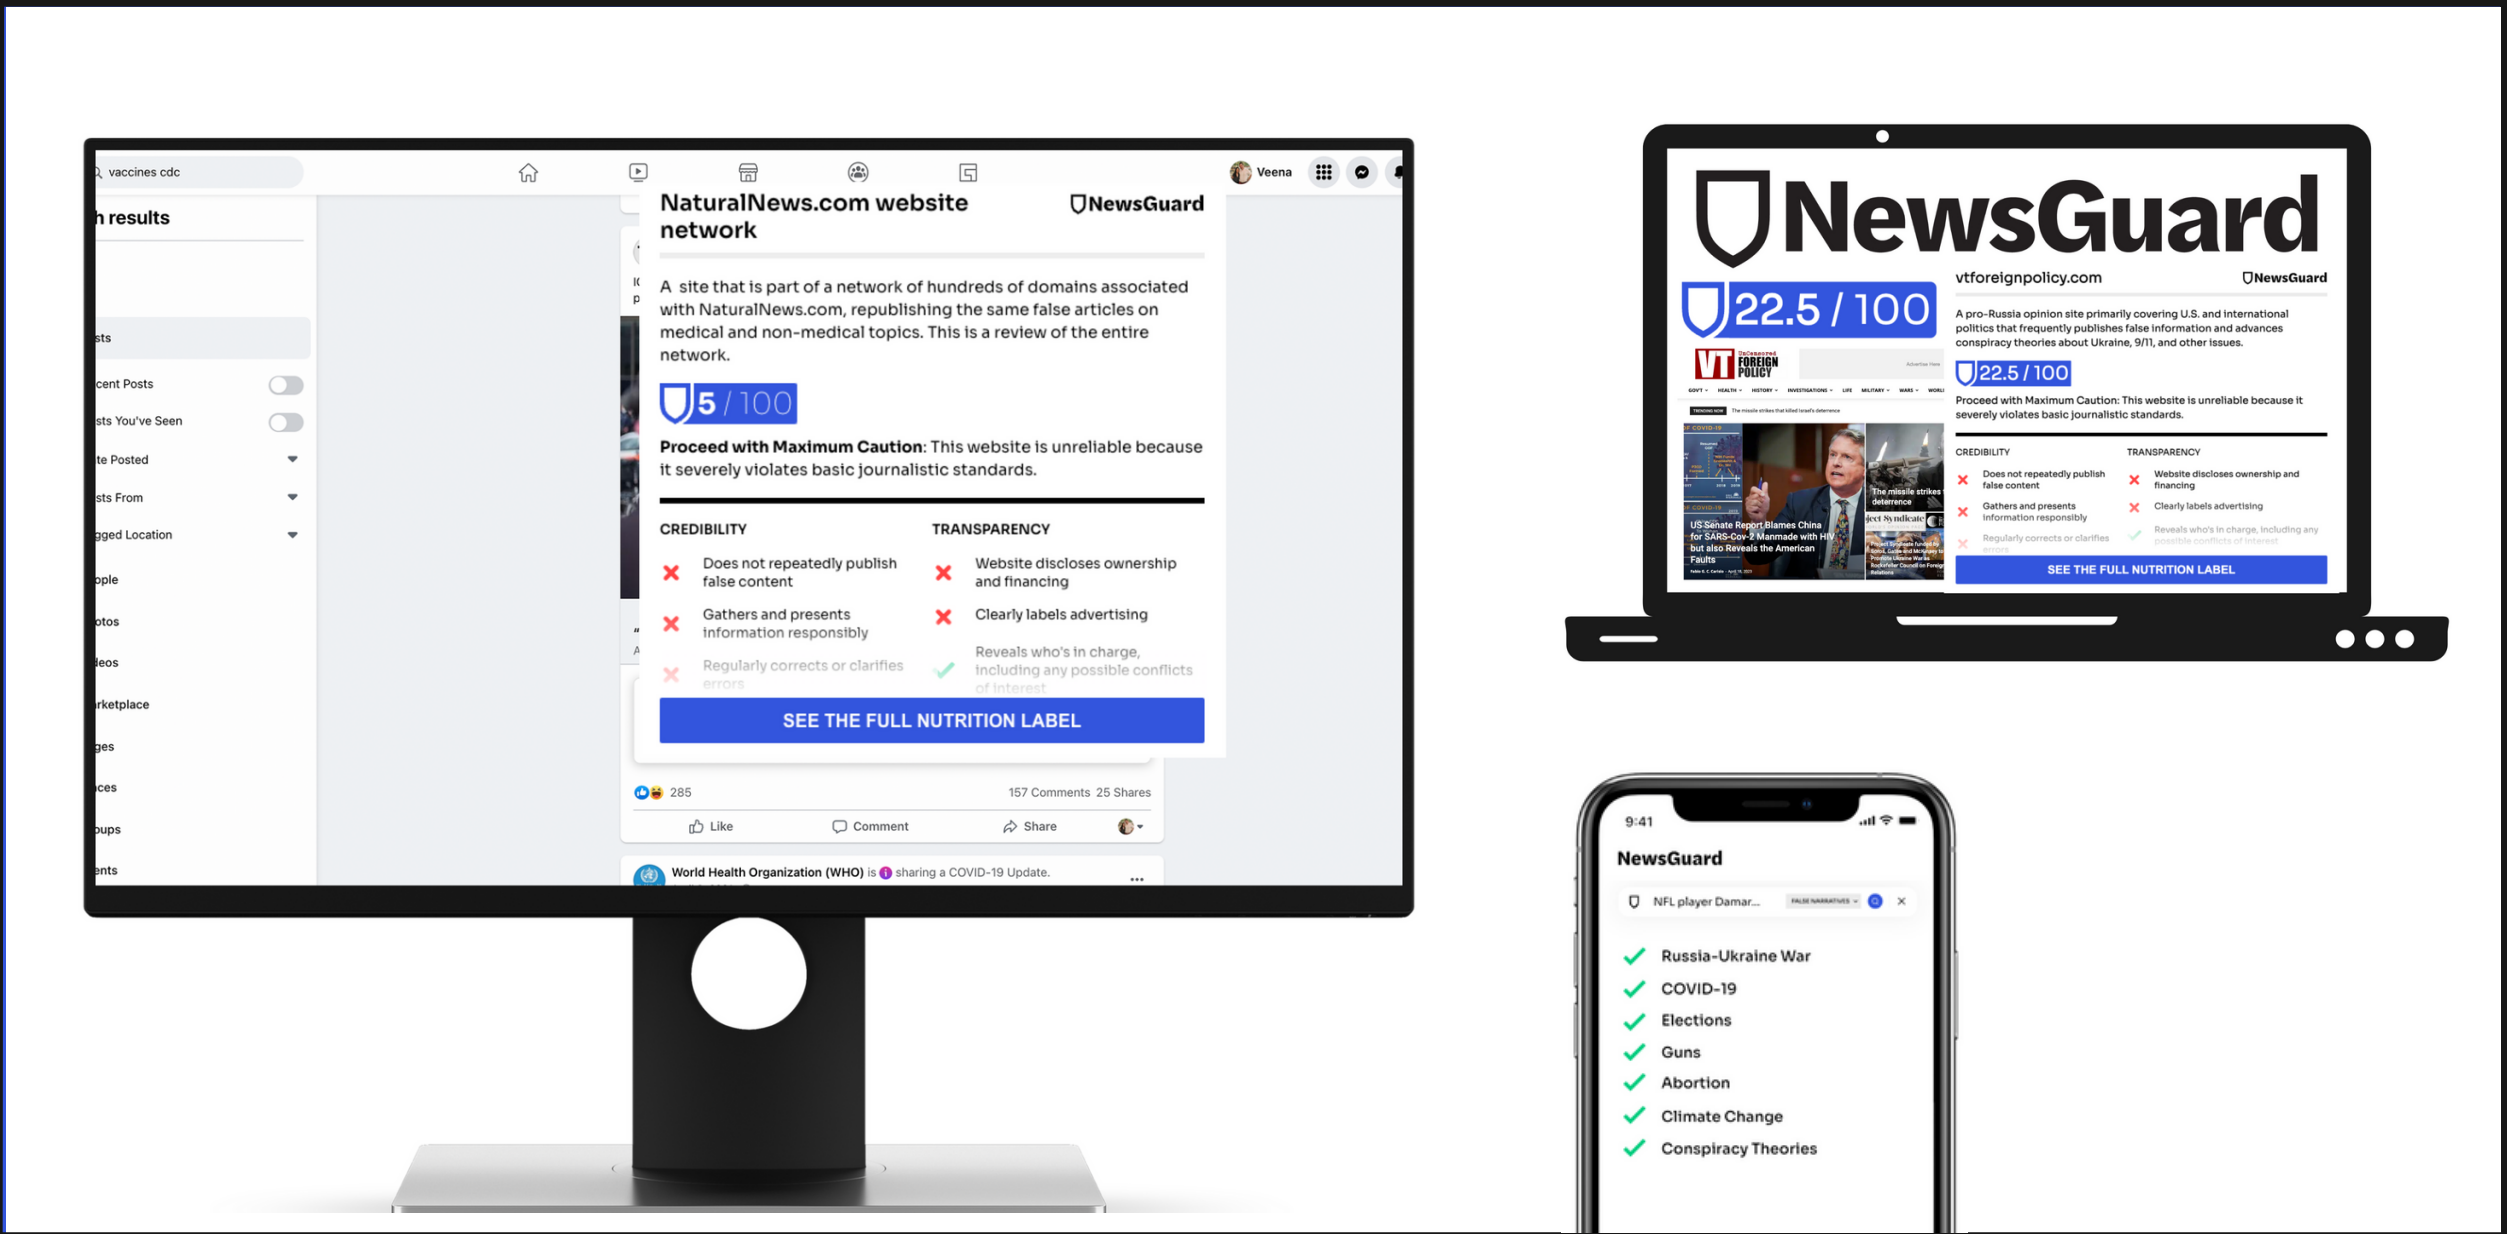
vaccines cdc

Veena

h results

sts

cent Posts

sts You've Seen

te Posted

sts From

gged Location

ople

otos

deos

rketplace

ges

ces

oups

ents

NaturalNews.com website network

NewsGuard

A site that is part of a network of hundreds of domains associated with NaturalNews.com, republishing the same false articles on medical and non-medical topics. This is a review of the entire network.

5 / 100

**Proceed with Maximum Caution**: This website is unreliable because it severely violates basic journalistic standards.

CREDIBILITY

Does not repeatedly publish false content

Gathers and presents information responsibly

Regularly corrects or clarifies errors

TRANSPARENCY

Website discloses ownership and financing

Clearly labels advertising

Reveals who's in charge, including any possible conflicts of interest

SEE THE FULL NUTRITION LABEL

285

157 Comments 25 Shares

Like

Comment

Share

World Health Organization (WHO) is sharing a COVID-19 Update.

NewsGuard

22.5 / 100

vtforeignpolicy.com

NewsGuard

A pro-Russia opinion site primarily covering U.S. and international politics that frequently publishes false information and advances conspiracy theories about Ukraine, 9/11, and other issues.

22.5 / 100

Proceed with Maximum Caution: This website is unreliable because it severely violates basic journalistic standards.

CREDIBILITY

Does not repeatedly publish false content

Gathers and presents information responsibly

Regularly corrects or clarifies errors

TRANSPARENCY

Website discloses ownership and financing

Clearly labels advertising

Reveals who's in charge, including any possible conflicts of interest

SEE THE FULL NUTRITION LABEL

VT FOREIGN POLICY

US Senate Report Blames China for SARS-Cov-2 Manmade with HIV but also Reveals the American Faults

The missile strikes deterrence

9:41

NewsGuard

NFL player Damar...

Russia-Ukraine War

COVID-19

Elections

Guns

Abortion

Climate Change

Conspiracy Theories